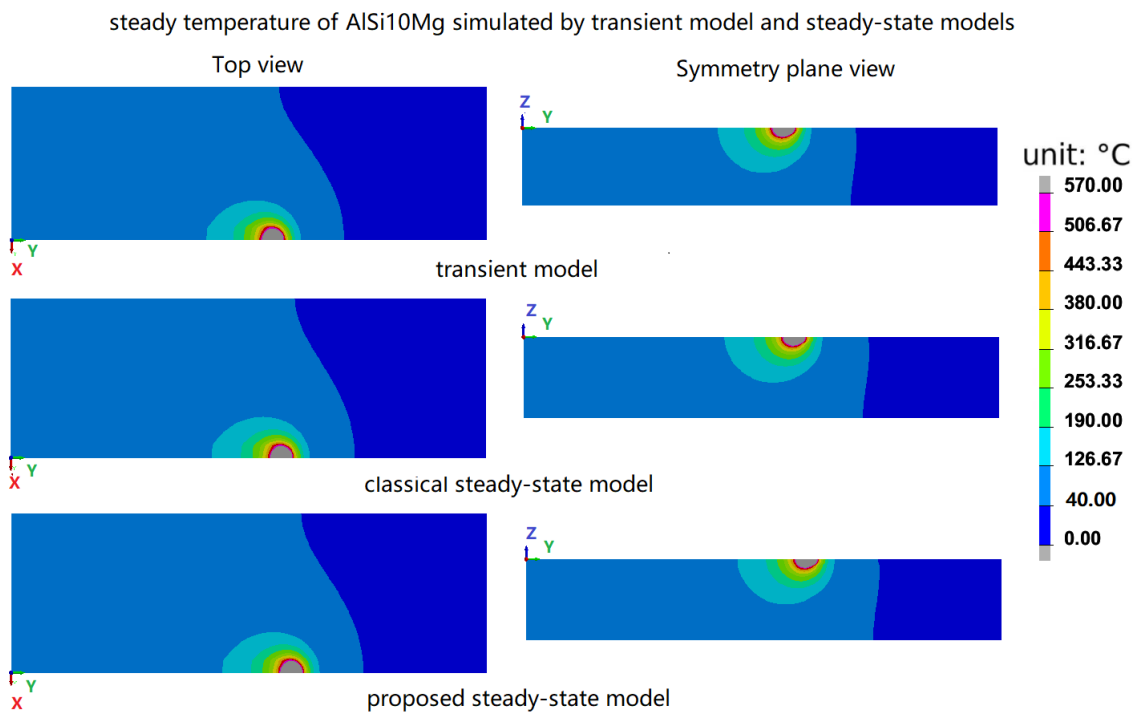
steady temperature of AlSi10Mg simulated by transient model and steady-state models

Top view

Symmetry plane view

Z
Y

Y
X

transient model

Z
Y

Y
X

classical steady-state model

Z
Y

Y
X

proposed steady-state model

unit: °C
570.00
506.67
443.33
380.00
316.67
253.33
190.00
126.67
40.00
0.00